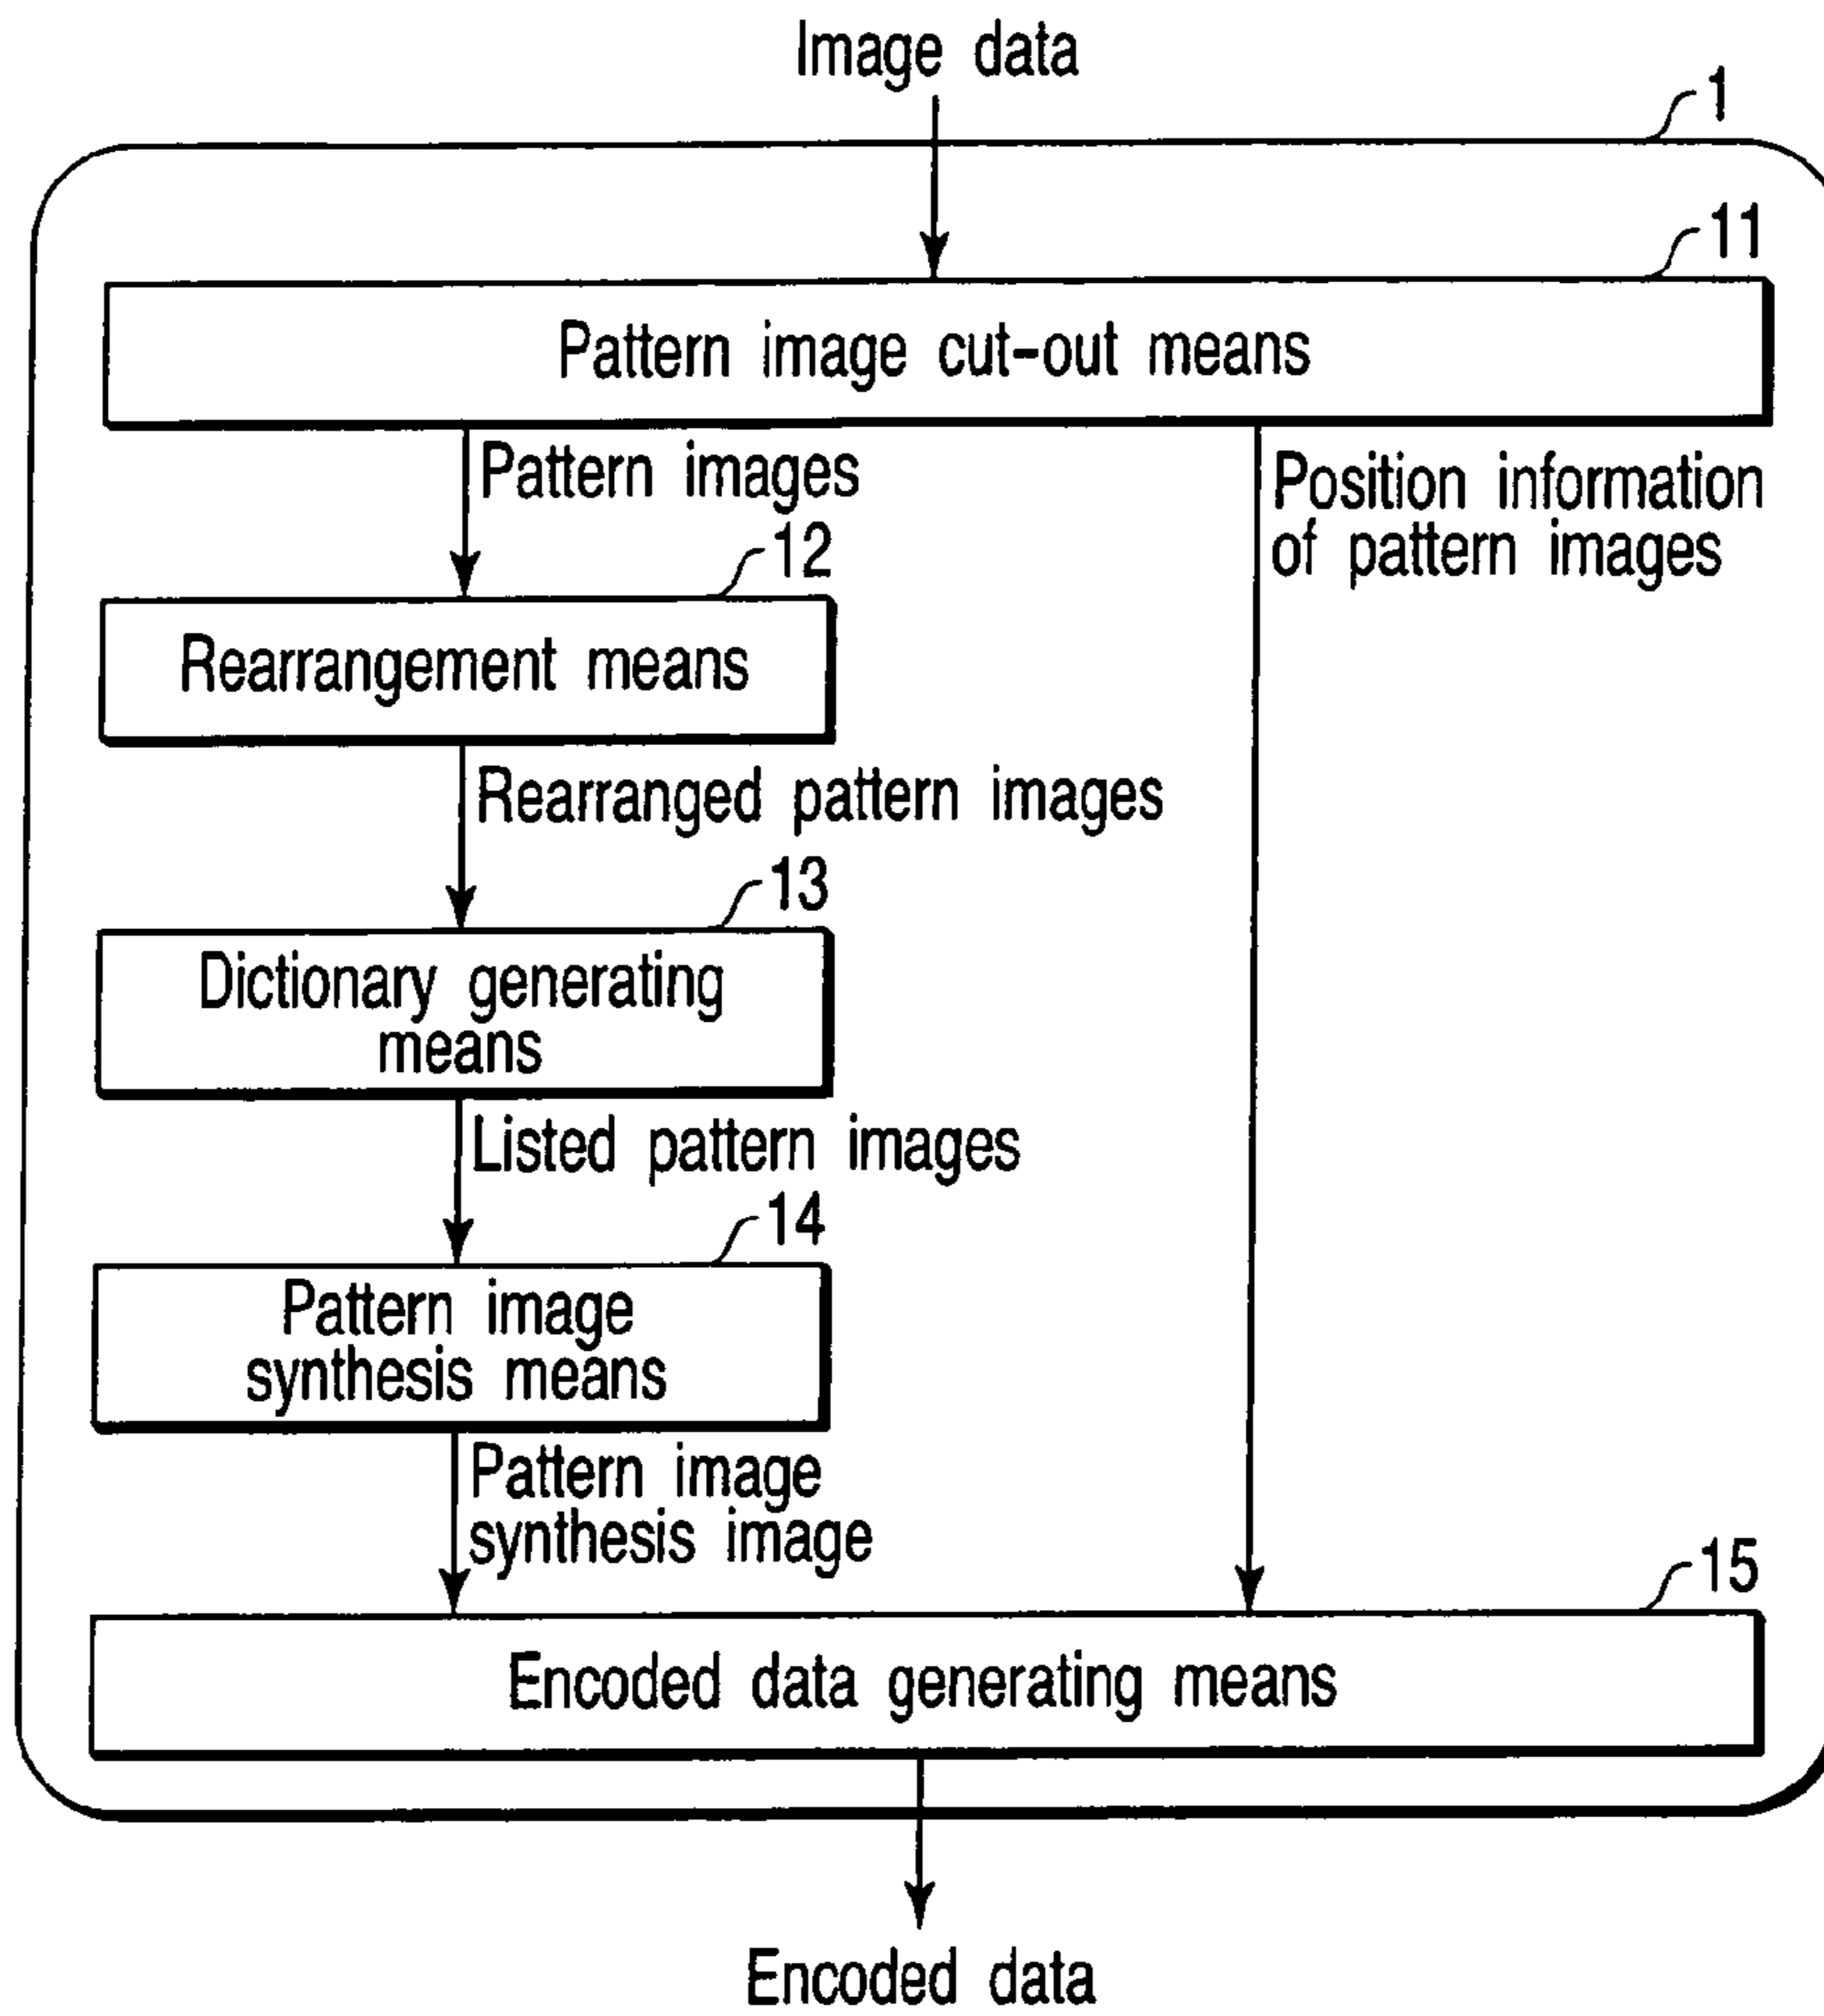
Image data

1

11

Pattern image cut-out means

Pattern images

Position information of pattern images

12

Rearrangement means

Rearranged pattern images

13

Dictionary generating means

Listed pattern images

14

Pattern image synthesis means

Pattern image synthesis image

15

Encoded data generating means

Encoded data